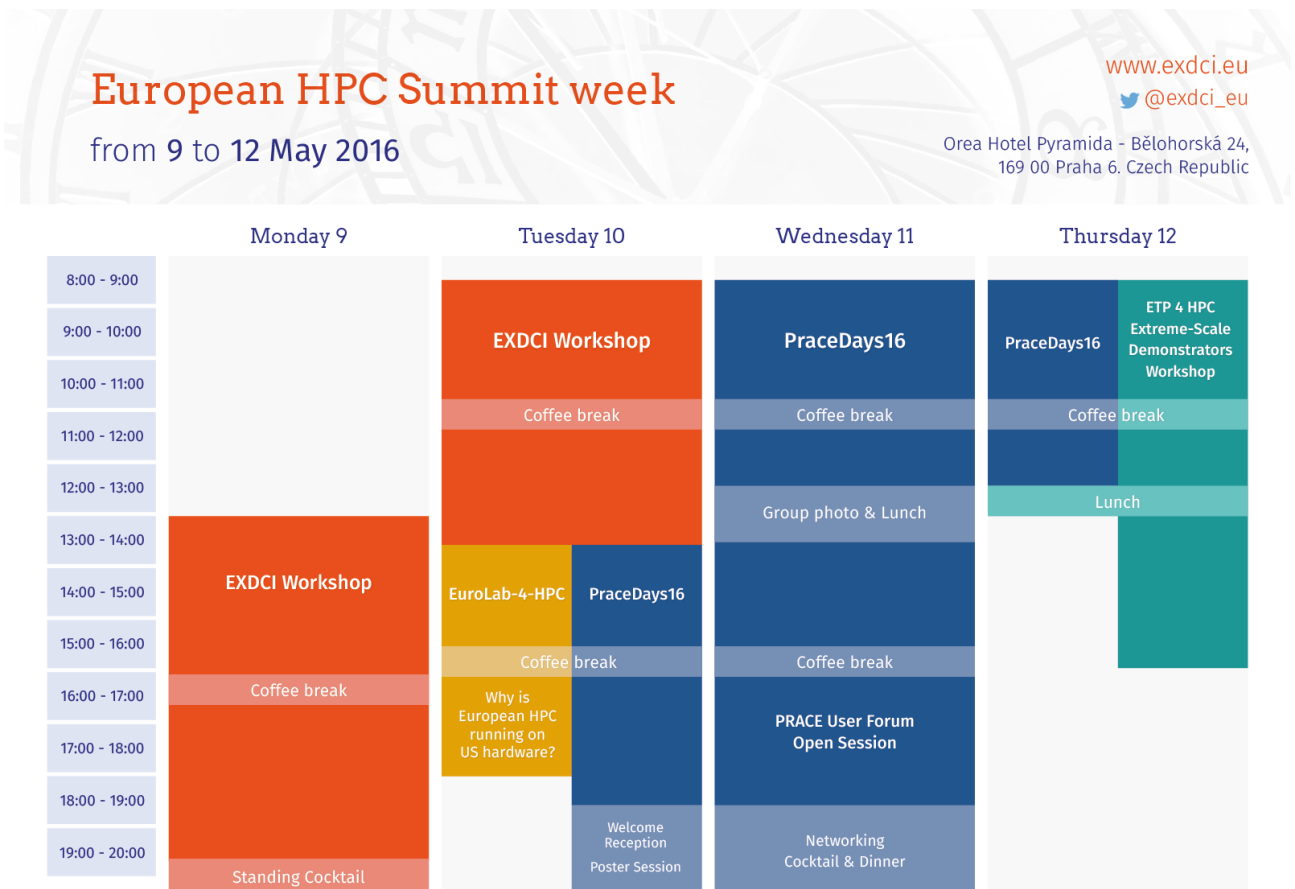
European HPC Summit week

from 9 to 12 May 2016

www.exdci.eu
@exdci_eu

Orea Hotel Pyramida - Bělohorská 24, 169 00 Praha 6. Czech Republic

| | Monday 9 | Tuesday 10 | Wednesday 11 | Thursday 12 |
|---|---|---|---|---|
| 8:00 - 9:00 | | | | |
| 9:00 - 10:00 | | EXDCI Workshop | PraceDays16 | PraceDays16 / ETP 4 HPC Extreme-Scale Demonstrators Workshop |
| 10:00 - 11:00 | | | | |
| 11:00 - 12:00 | | Coffee break | Coffee break | Coffee break |
| 12:00 - 13:00 | | | Group photo & Lunch | Lunch |
| 13:00 - 14:00 | EXDCI Workshop | | | |
| 14:00 - 15:00 | | EuroLab-4-HPC / PraceDays16 | | |
| 15:00 - 16:00 | | Coffee break | Coffee break | |
| 16:00 - 17:00 | Coffee break | Why is European HPC running on US hardware? | PRACE User Forum Open Session | |
| 17:00 - 18:00 | | | | |
| 18:00 - 19:00 | | Welcome Reception Poster Session | Networking Cocktail & Dinner | |
| 19:00 - 20:00 | Standing Cocktail | | | |